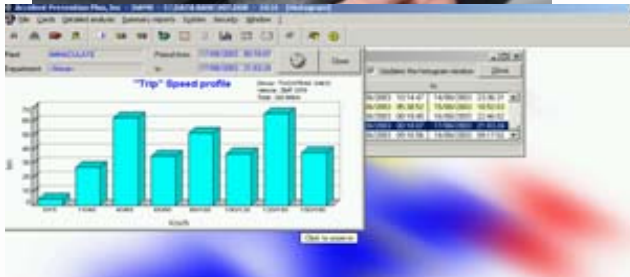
Accident Prevention Plus, Inc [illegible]

File Cards Detailed analysis Summary reports System Security Window

Fleet IMMACULATE

Equipment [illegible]

Period from 17/06/2003 00:15:07

to 17/06/2003 21:03:26

Close

"Trip" Speed profile

Update the histogram window

Close

to

14/06/2003 23:36:31

17/06/2003 10:52:53

17/06/2003 22:46:52

17/06/2003 21:03:26

Click to zoom in